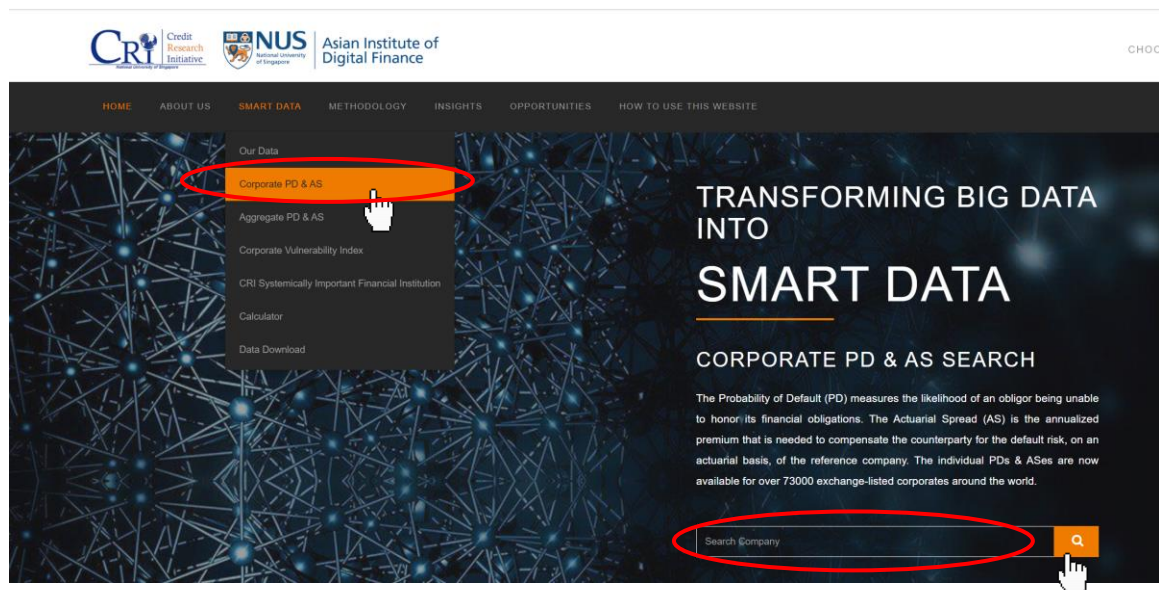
CRI Credit Research Initiative National University of Singapore

NUS National University of Singapore

Asian Institute of Digital Finance

CHOO

HOME ABOUT US SMART DATA METHODOLOGY INSIGHTS OPPORTUNITIES HOW TO USE THIS WEBSITE

Our Data
Corporate PD & AS
Aggregate PD & AS
Corporate Vulnerability Index
CRI Systemically Important Financial Institution
Calculator
Data Download

TRANSFORMING BIG DATA INTO

SMART DATA

CORPORATE PD & AS SEARCH

The Probability of Default (PD) measures the likelihood of an obligor being unable to honor its financial obligations. The Actuarial Spread (AS) is the annualized premium that is needed to compensate the counterparty for the default risk, on an actuarial basis, of the reference company. The individual PDs & ASes are now available for over 73000 exchange-listed corporates around the world.

Search Company